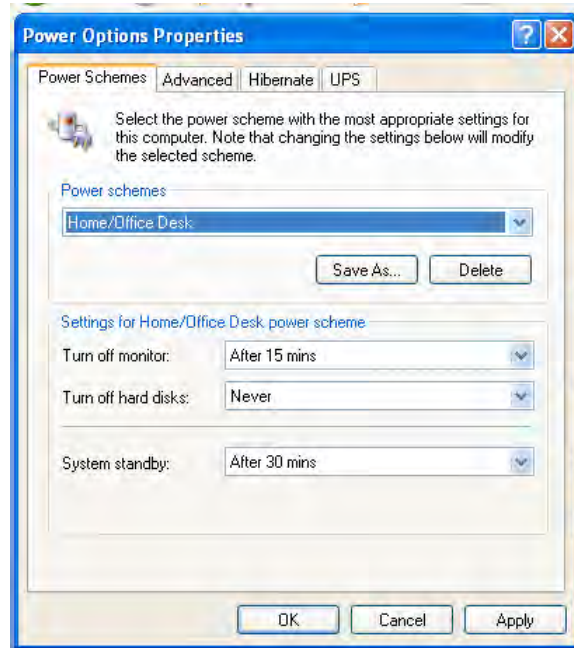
Power Options Properties

Power Schemes | Advanced | Hibernate | UPS

Select the power scheme with the most appropriate settings for this computer. Note that changing the settings below will modify the selected scheme.

Power schemes

Home/Office Desk

Save As... Delete

Settings for Home/Office Desk power scheme

Turn off monitor: After 15 mins

Turn off hard disks: Never

System standby: After 30 mins

OK Cancel Apply